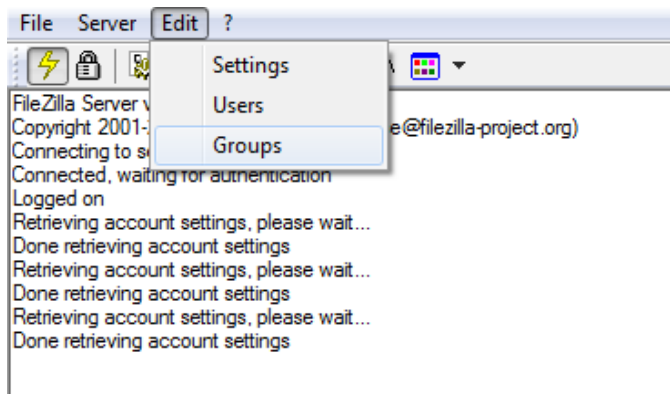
File Server Edit ?

Settings
Users
Groups

FileZilla Server v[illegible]
Copyright 2001-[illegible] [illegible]e@filezilla-project.org)
Connecting to s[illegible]
Connected, waiting for authentication
Logged on
Retrieving account settings, please wait...
Done retrieving account settings
Retrieving account settings, please wait...
Done retrieving account settings
Retrieving account settings, please wait...
Done retrieving account settings